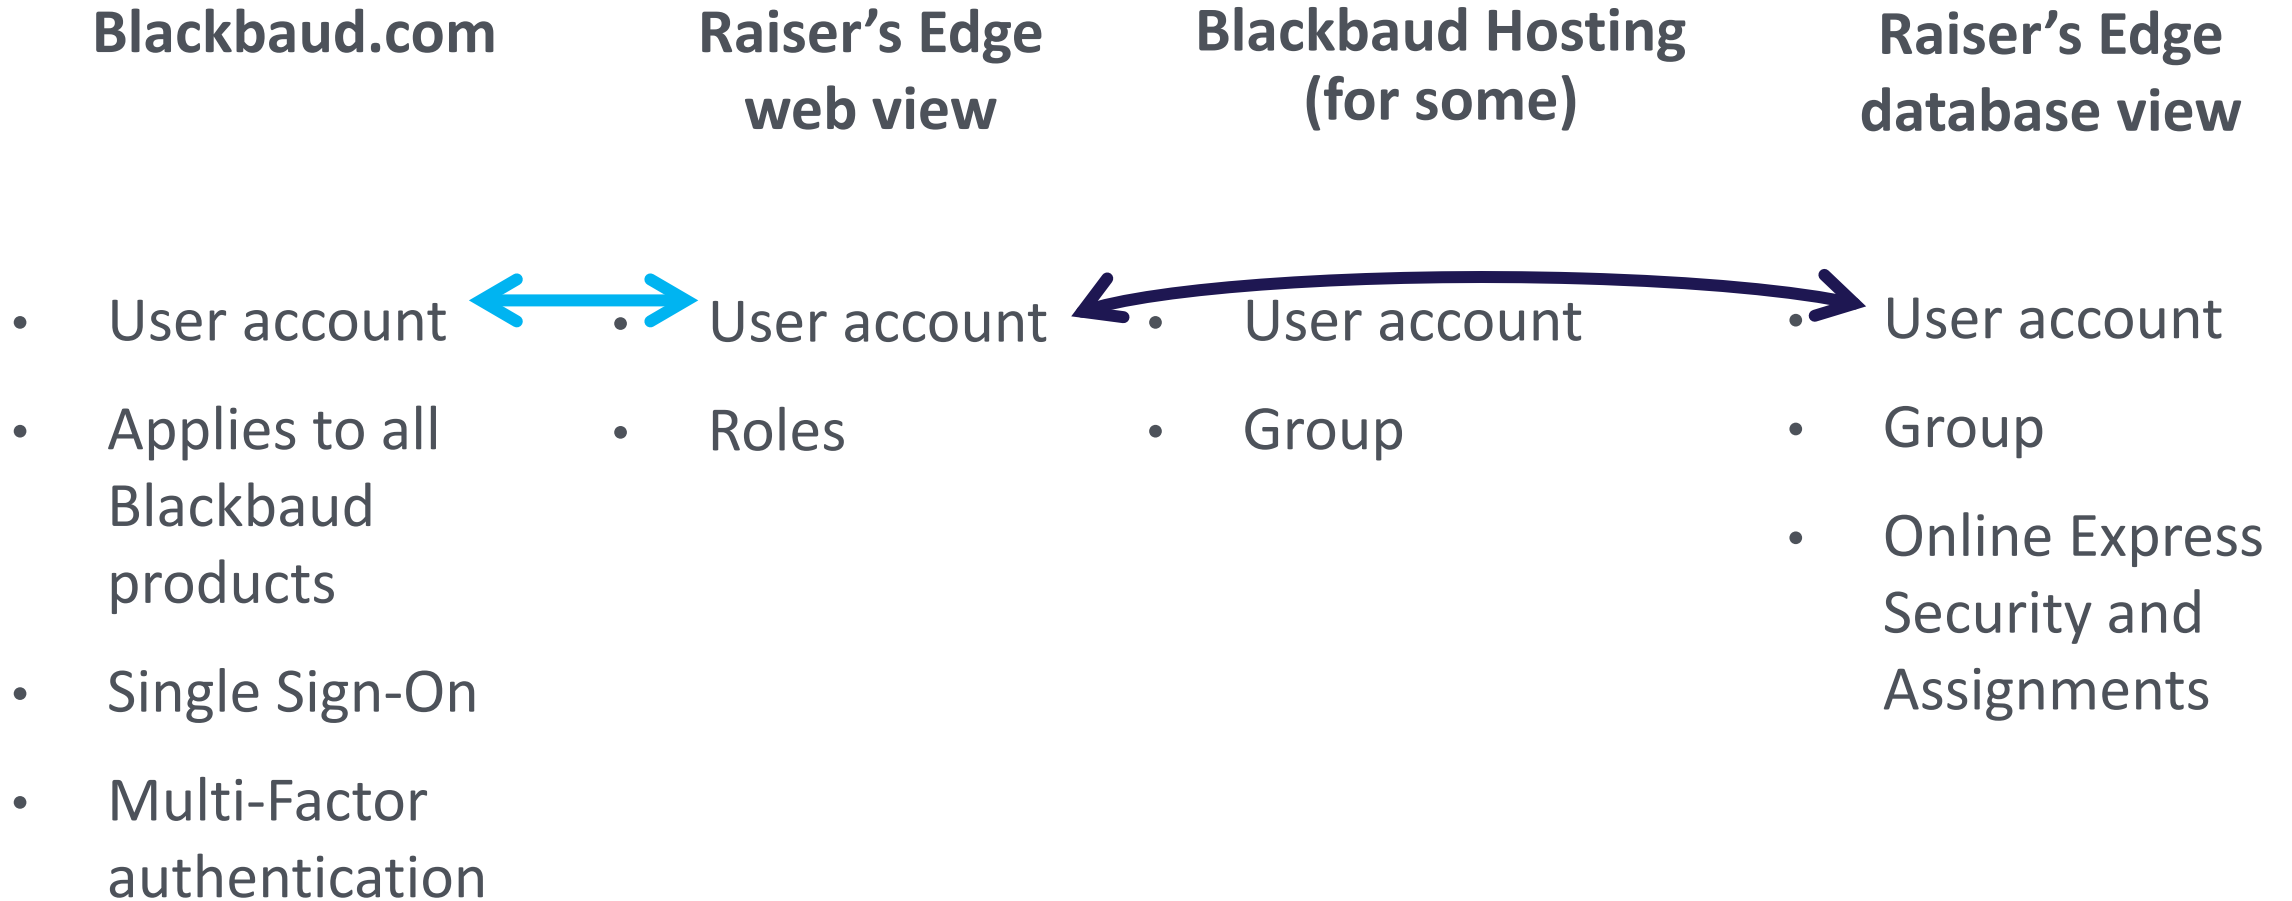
Blackbaud.com

- User account
- Applies to all Blackbaud products
- Single Sign-On
- Multi-Factor authentication

Raiser’s Edge web view

- User account
- Roles

Blackbaud Hosting (for some)

- User account
- Group

Raiser’s Edge database view

- User account
- Group
- Online Express Security and Assignments